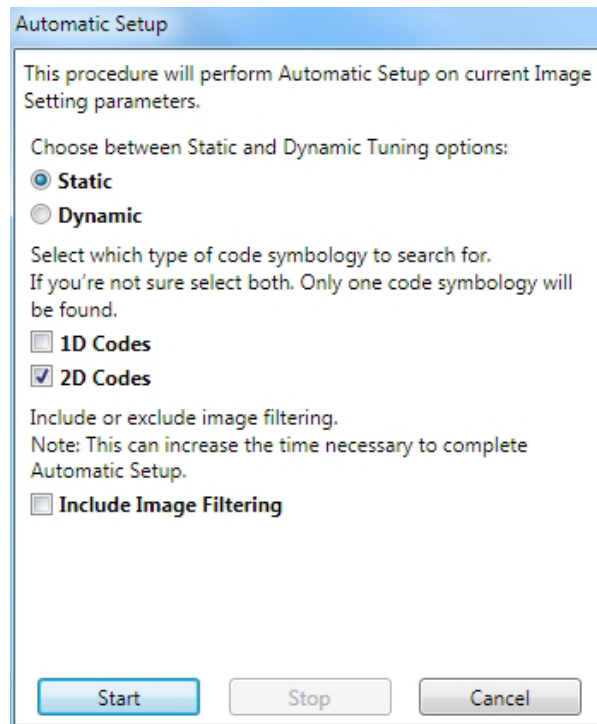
Automatic Setup

This procedure will perform Automatic Setup on current Image Setting parameters.

Choose between Static and Dynamic Tuning options:

Static

Dynamic

Select which type of code symbology to search for.
If you're not sure select both. Only one code symbology will be found.

1D Codes

2D Codes

Include or exclude image filtering.
Note: This can increase the time necessary to complete Automatic Setup.

Include Image Filtering

Start

Stop

Cancel